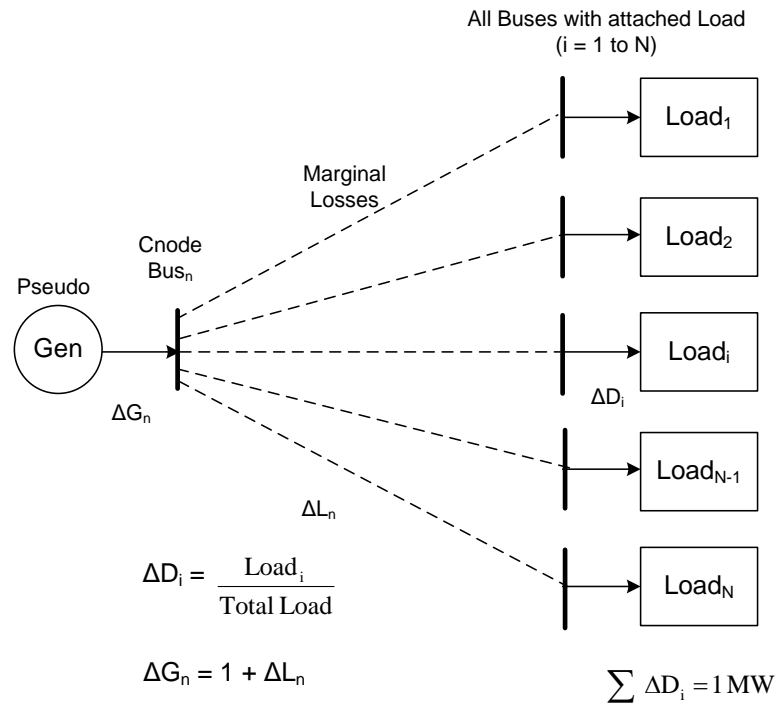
All Buses with attached Load
(i = 1 to N)

Load$_1$

Marginal Losses

Load$_2$

Cnode Bus$_n$

Pseudo

Gen

Load$_i$

$\Delta G_n$

$\Delta D_i$

Load$_{N-1}$

$\Delta L_n$

Load$_N$

$\Delta D_i = \frac{\text{Load}_i}{\text{Total Load}}$

$\Delta G_n = 1 + \Delta L_n$

$\sum \Delta D_i = 1\,\text{MW}$